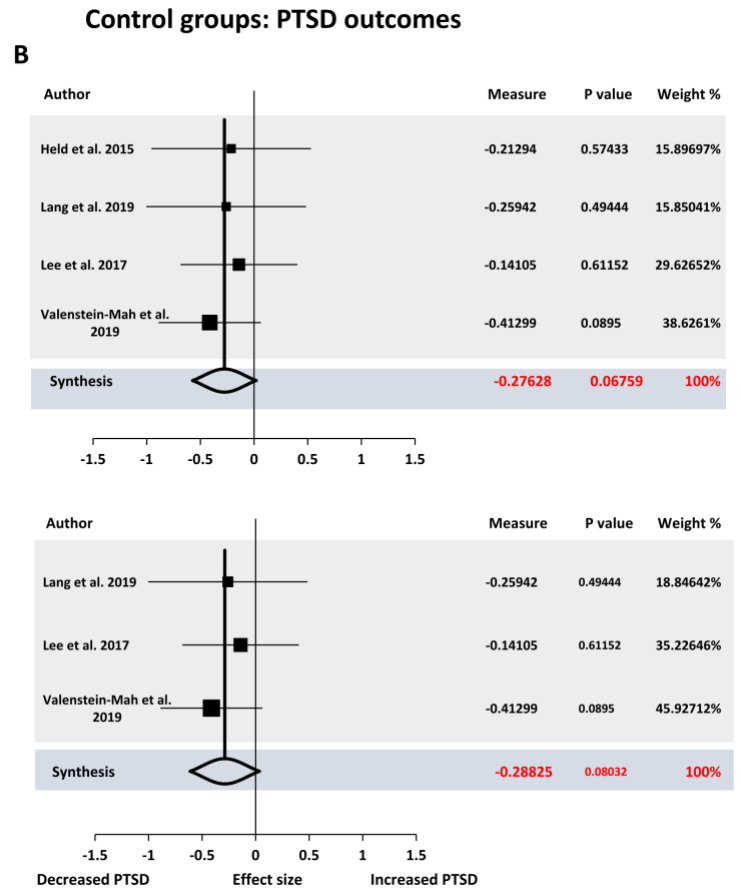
Control groups: PTSD outcomes

B

| Author | Measure | P value | Weight % |
|---|---|---|---|
| Held et al. 2015 | -0.21294 | 0.57433 | 15.89697% |
| Lang et al. 2019 | -0.25942 | 0.49444 | 15.85041% |
| Lee et al. 2017 | -0.14105 | 0.61152 | 29.62652% |
| Valenstein-Mah et al. 2019 | -0.41299 | 0.0895 | 38.6261% |
| Synthesis | -0.27628 | 0.06759 | 100% |

-1.5 -1 -0.5 0 0.5 1 1.5

| Author | Measure | P value | Weight % |
|---|---|---|---|
| Lang et al. 2019 | -0.25942 | 0.49444 | 18.84642% |
| Lee et al. 2017 | -0.14105 | 0.61152 | 35.22646% |
| Valenstein-Mah et al. 2019 | -0.41299 | 0.0895 | 45.92712% |
| Synthesis | -0.28825 | 0.08032 | 100% |

-1.5 -1 -0.5 0 0.5 1 1.5

Decreased PTSD Effect size Increased PTSD